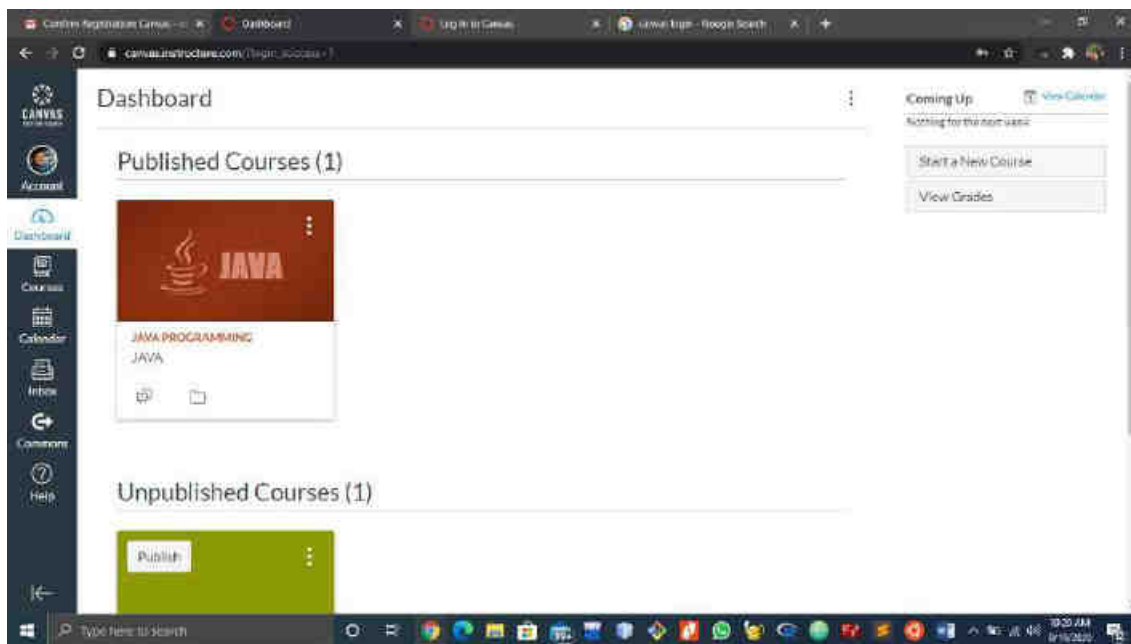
Confirm Registration Canvas - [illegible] | Dashboard | Log In to Canvas | canvas login - Google Search | +

canvas.instructure.com/?login_success=1

CANVAS

Account

Dashboard

Courses

Calendar

Inbox

Commons

Help

Dashboard

Published Courses (1)

JAVA

JAVA PROGRAMMING
JAVA

Unpublished Courses (1)

Publish

Coming Up
View Calendar
Nothing for the next week

Start a New Course

View Grades

Type here to search

10:20 AM
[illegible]